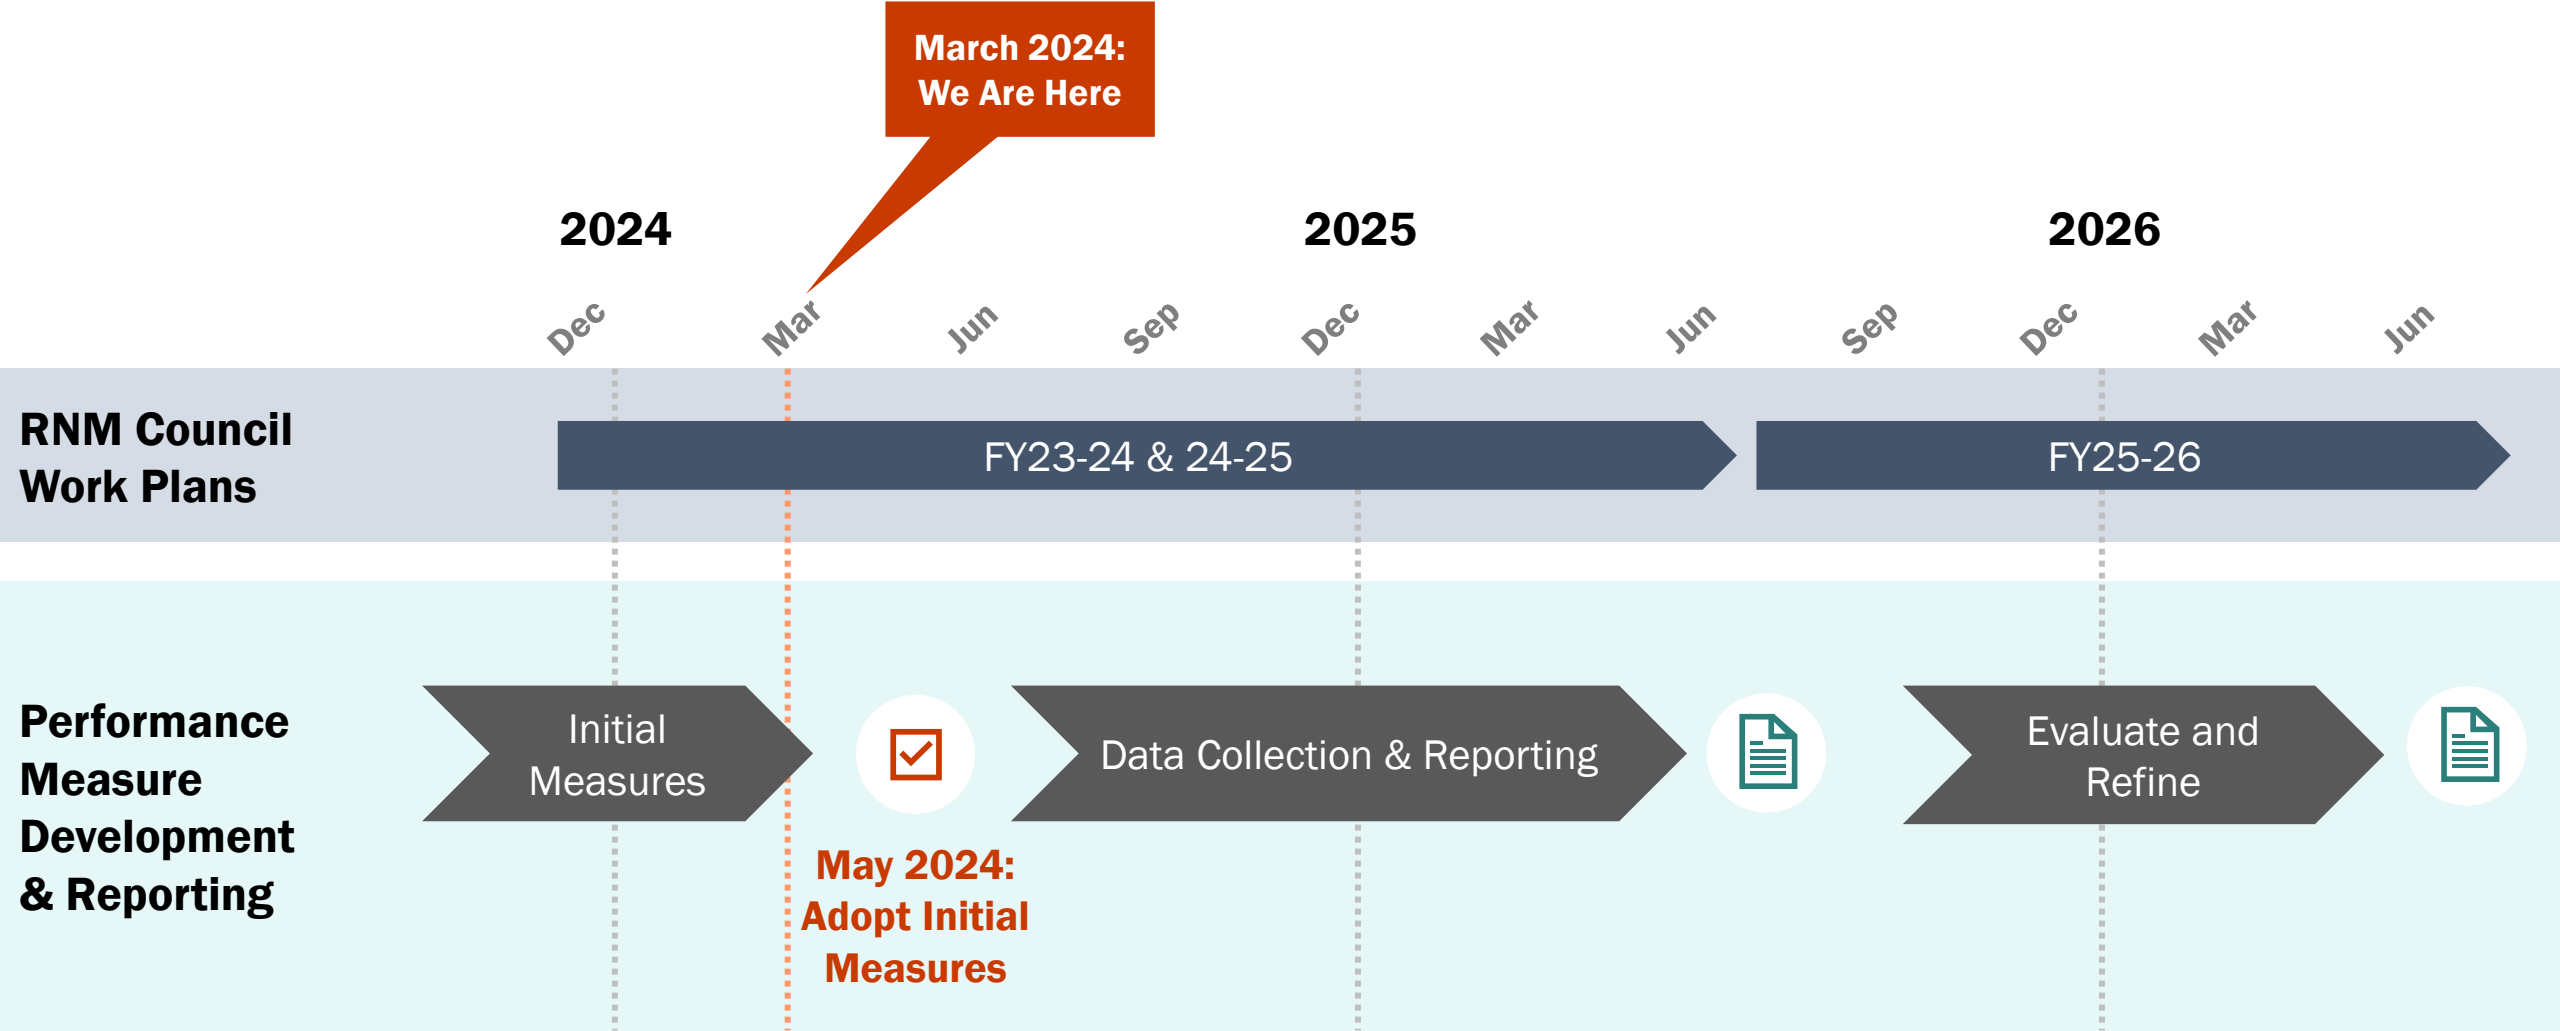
March 2024: We Are Here

2024

2025

2026

Dec Mar Jun Sep Dec Mar Jun Sep Dec Mar Jun

RNM Council Work Plans

FY23-24 & 24-25

FY25-26

Performance Measure Development & Reporting

Initial Measures

Data Collection & Reporting

Evaluate and Refine

May 2024: Adopt Initial Measures